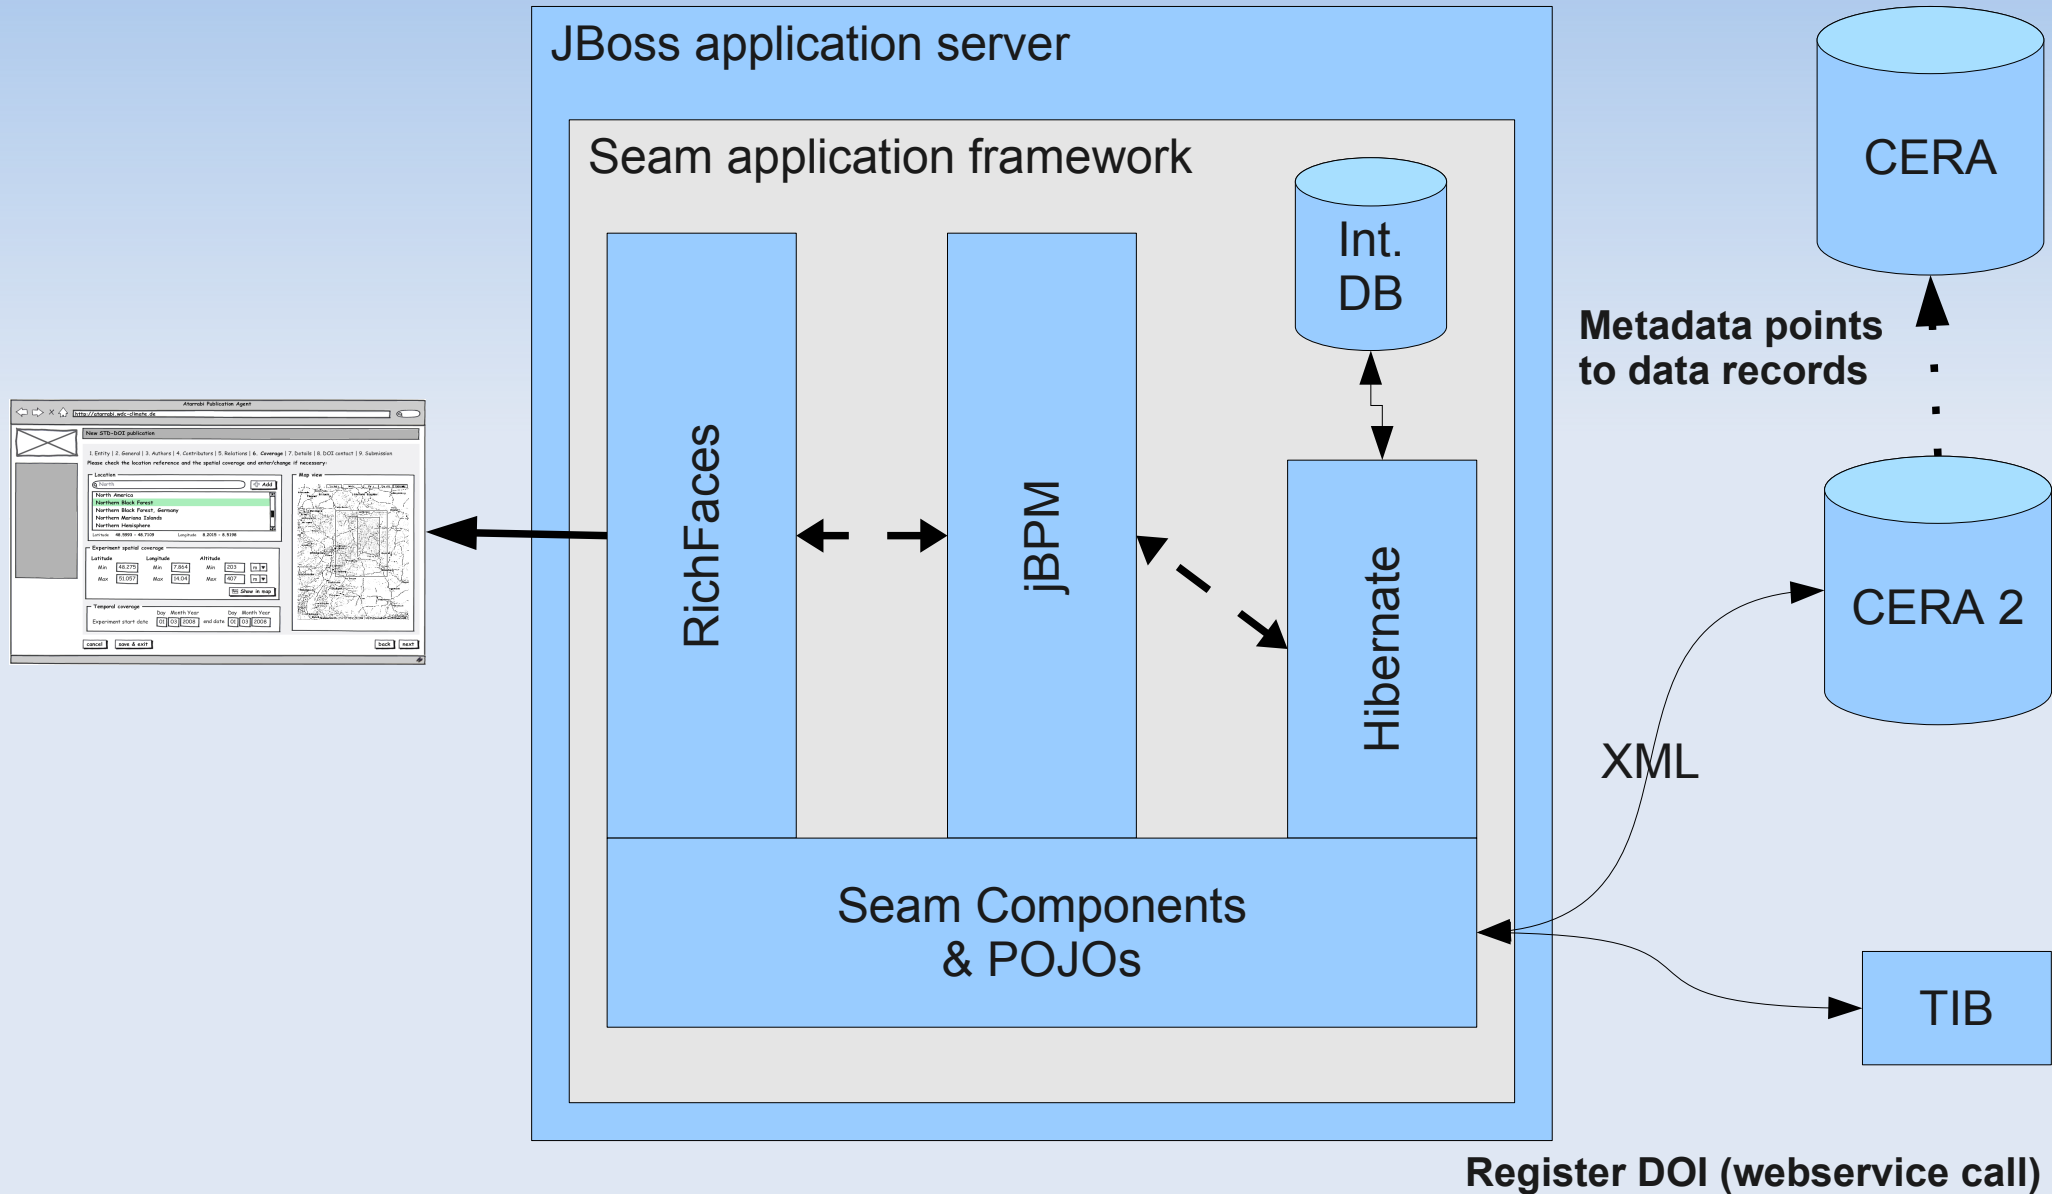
JBoss application server

Seam application framework

Int. DB

CERA

Metadata points to data records

RichFaces

jBPM

Hibernate

CERA 2

XML

Seam Components & POJOs

TIB

Register DOI (webservice call)

Atarrabi Publication Agent

http://atarrabi.wdc-climate.de

New STD-DOI publication

1. Entity | 2. General | 3. Authors | 4. Contributors | 5. Relations | 6. Coverage | 7. Details | 8. DOI contact | 9. Submission

Please check the location reference and the spatial coverage and enter/change if necessary:

Location

North

Add

North America

Northern Black Forest

Northern Black Forest, Germany

Northern Mariana Islands

Northern Hemisphere

Map view

Experiment spatial coverage

Latitude

Longitude

Altitude

Min

Max

Show in map

Temporal coverage

Day Month Year

Experiment start date

end date

cancel

save & exit

back

next